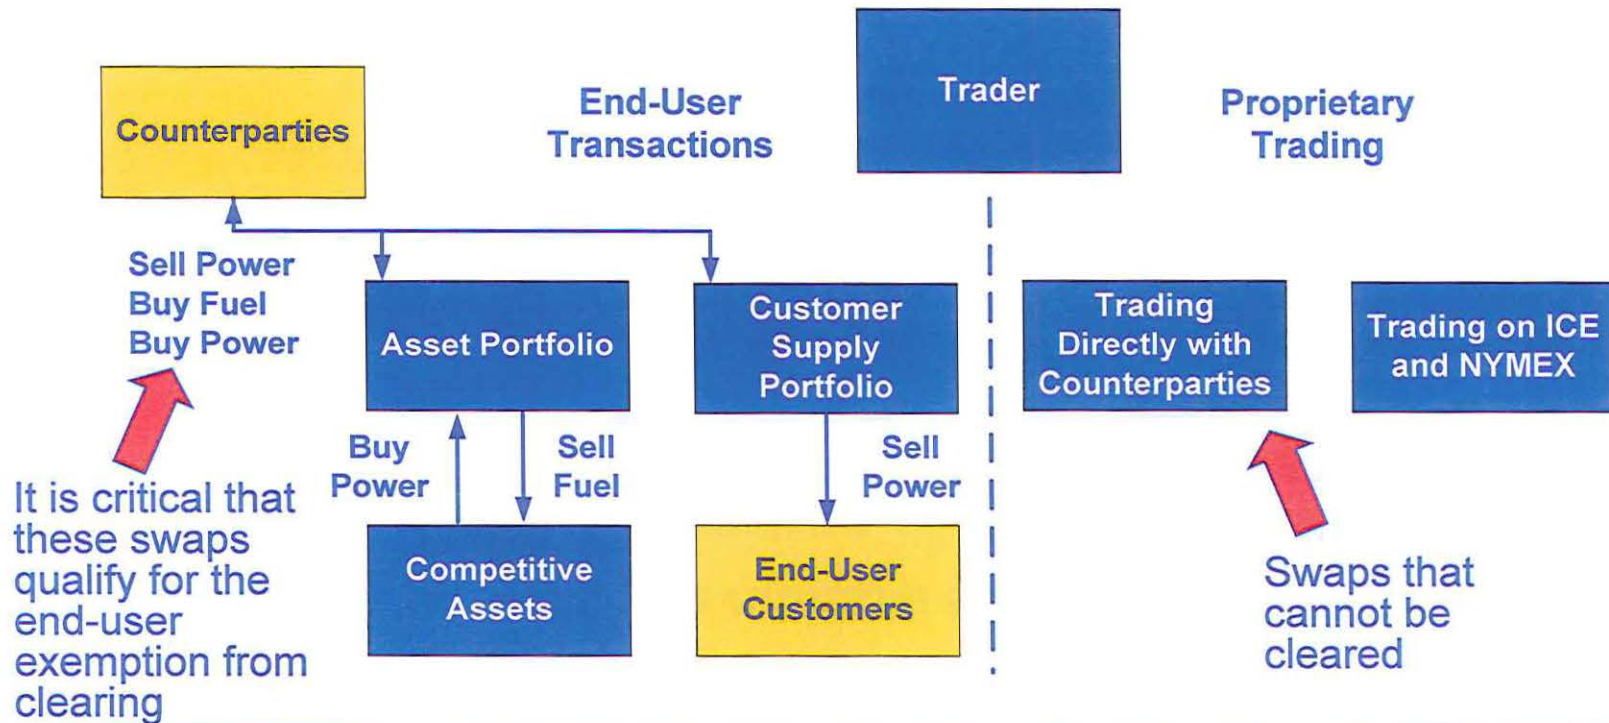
Counterparties

End-User Transactions

Trader

Proprietary Trading

Sell Power
Buy Fuel
Buy Power

Asset Portfolio

Customer Supply Portfolio

Trading Directly with Counterparties

Trading on ICE and NYMEX

Buy Power

Sell Fuel

Sell Power

It is critical that these swaps qualify for the end-user exemption from clearing

Competitive Assets

End-User Customers

Swaps that cannot be cleared